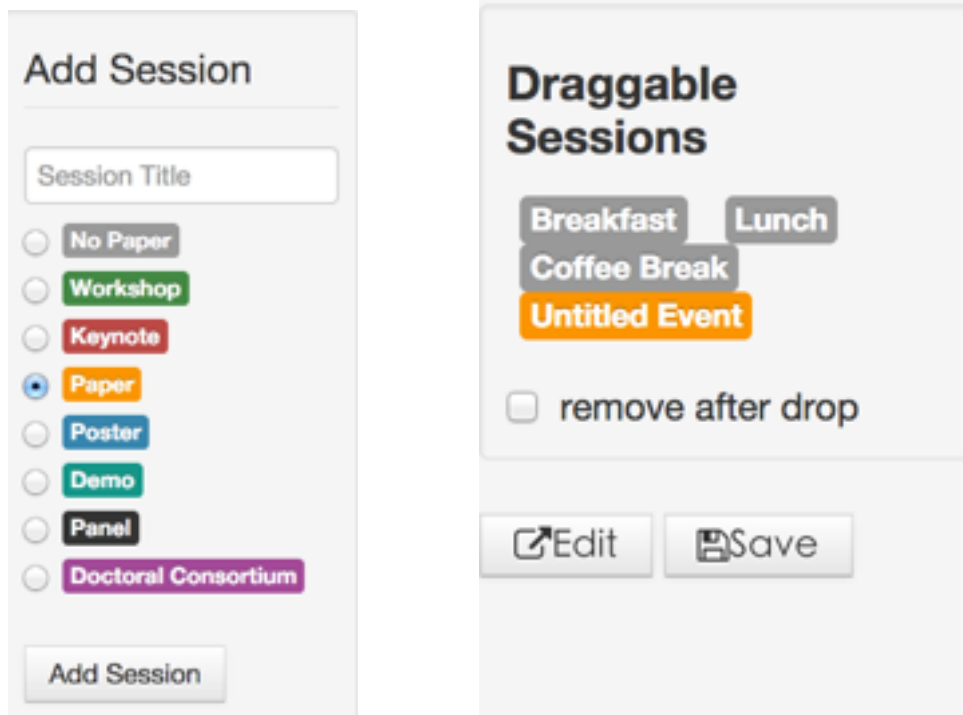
Add Session

Session Title

No Paper
Workshop
Keynote
Paper
Poster
Demo
Panel
Doctoral Consortium

Add Session

Draggable Sessions

Breakfast
Lunch
Coffee Break
Untitled Event

remove after drop

Edit
Save